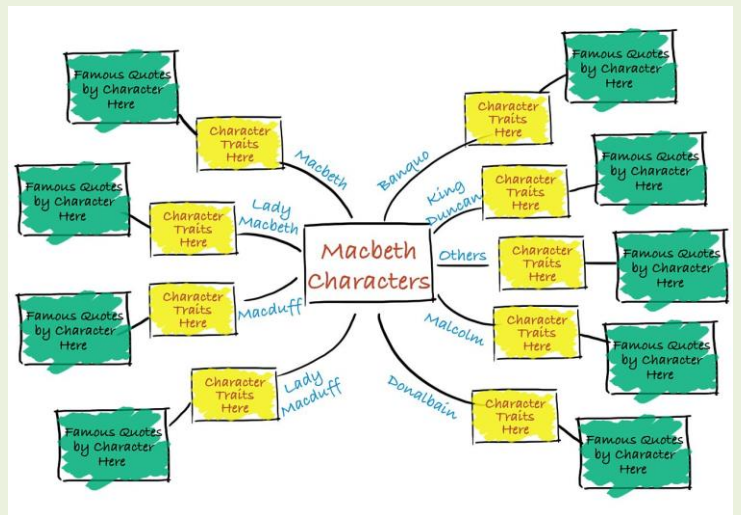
Macbeth Characters

Macbeth

Character Traits Here

Famous Quotes by Character Here

Lady Macbeth

Character Traits Here

Famous Quotes by Character Here

Macduff

Character Traits Here

Famous Quotes by Character Here

Lady Macduff

Character Traits Here

Famous Quotes by Character Here

Banquo

Character Traits Here

Famous Quotes by Character Here

King Duncan

Character Traits Here

Famous Quotes by Character Here

Others

Character Traits Here

Famous Quotes by Character Here

Malcolm

Character Traits Here

Famous Quotes by Character Here

Donalbain

Character Traits Here

Famous Quotes by Character Here